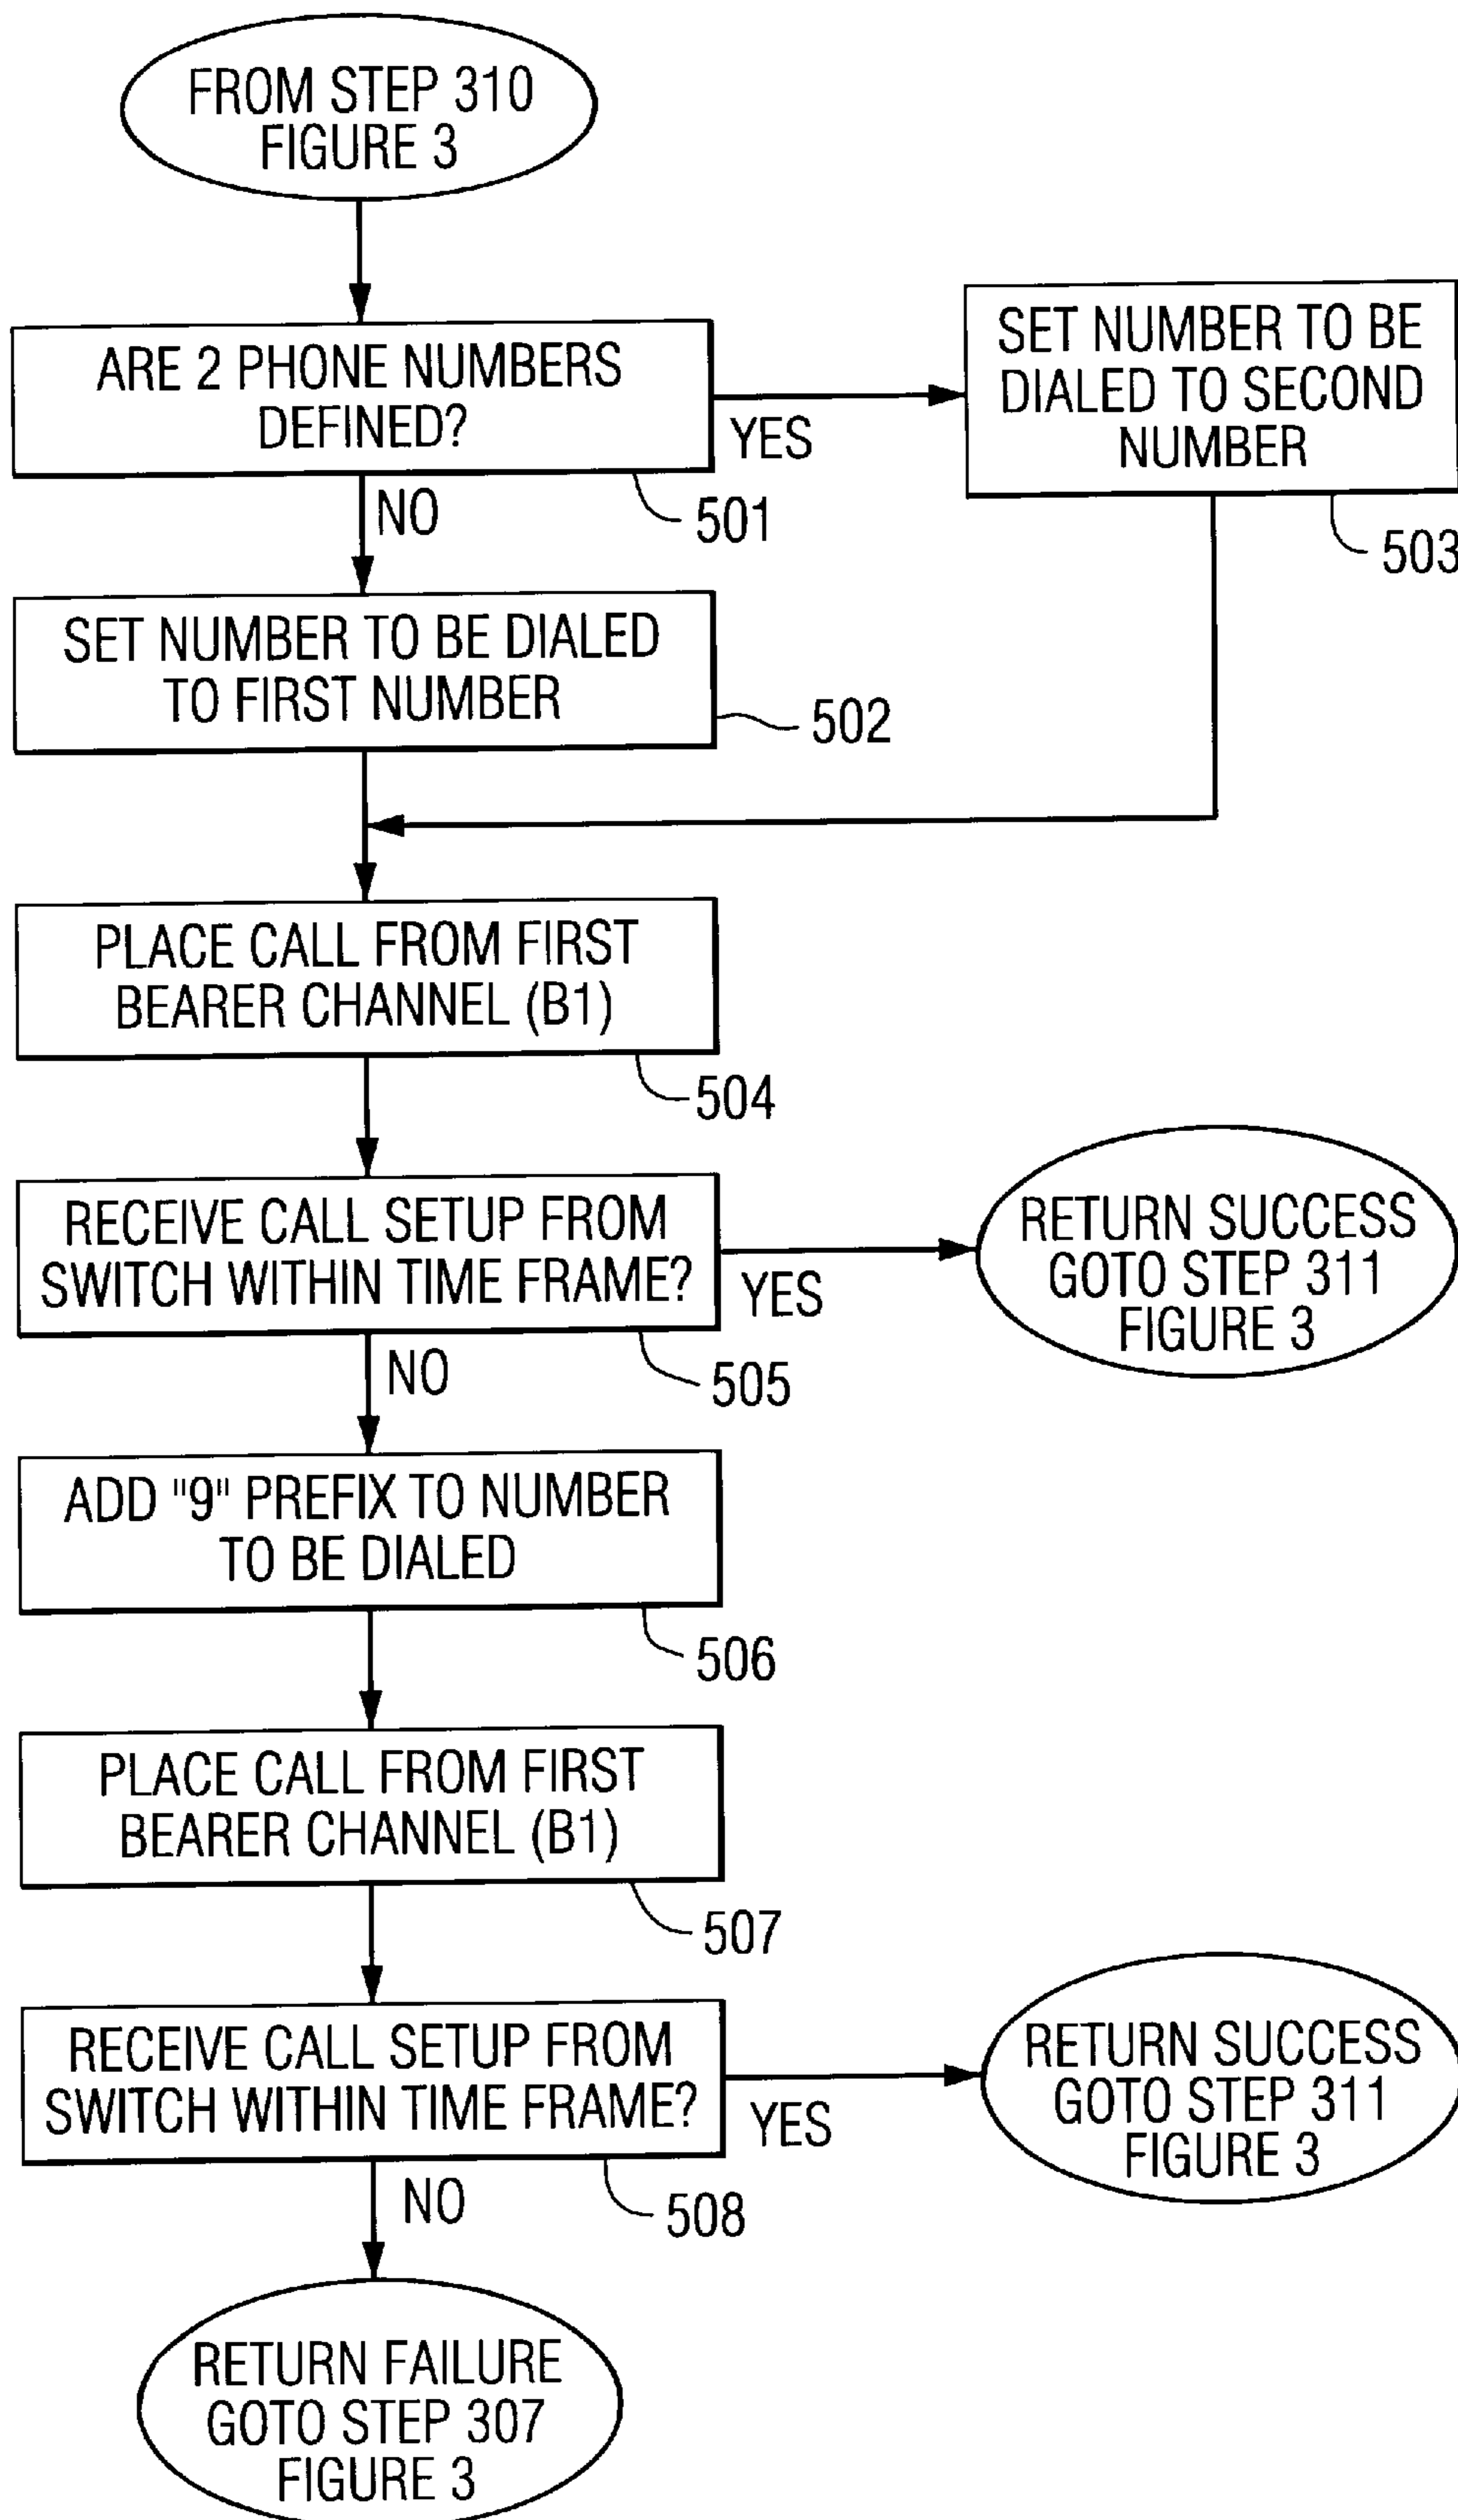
FROM STEP 310
FIGURE 3

ARE 2 PHONE NUMBERS DEFINED?

YES

SET NUMBER TO BE DIALED TO SECOND NUMBER

503

NO

501

SET NUMBER TO BE DIALED TO FIRST NUMBER

502

PLACE CALL FROM FIRST BEARER CHANNEL (B1)

504

RECEIVE CALL SETUP FROM SWITCH WITHIN TIME FRAME?

YES

RETURN SUCCESS
GOTO STEP 311
FIGURE 3

NO

505

ADD "9" PREFIX TO NUMBER TO BE DIALED

506

PLACE CALL FROM FIRST BEARER CHANNEL (B1)

507

RECEIVE CALL SETUP FROM SWITCH WITHIN TIME FRAME?

YES

RETURN SUCCESS
GOTO STEP 311
FIGURE 3

NO

508

RETURN FAILURE
GOTO STEP 307
FIGURE 3